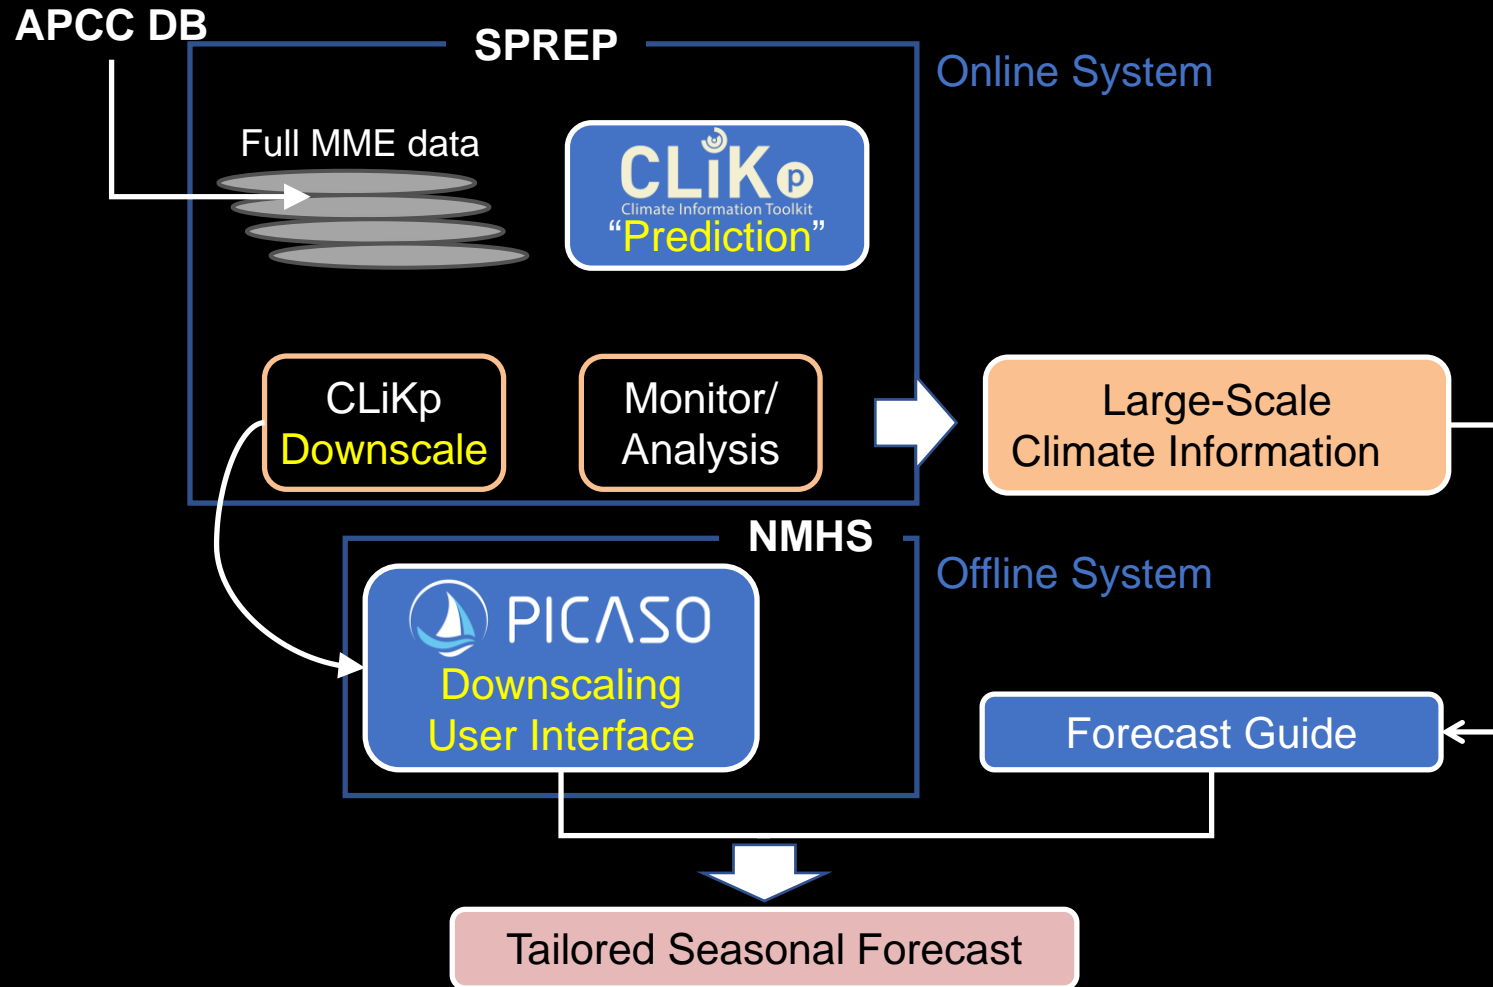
APCC DB

SPREP

Online System

Full MME data

CLiKp
Climate Information Toolkit
“Prediction”

CLiKp
Downscale

Monitor/
Analysis

Large-Scale
Climate Information

NMHS

Offline System

PICASO
Downscaling
User Interface

Forecast Guide

Tailored Seasonal Forecast